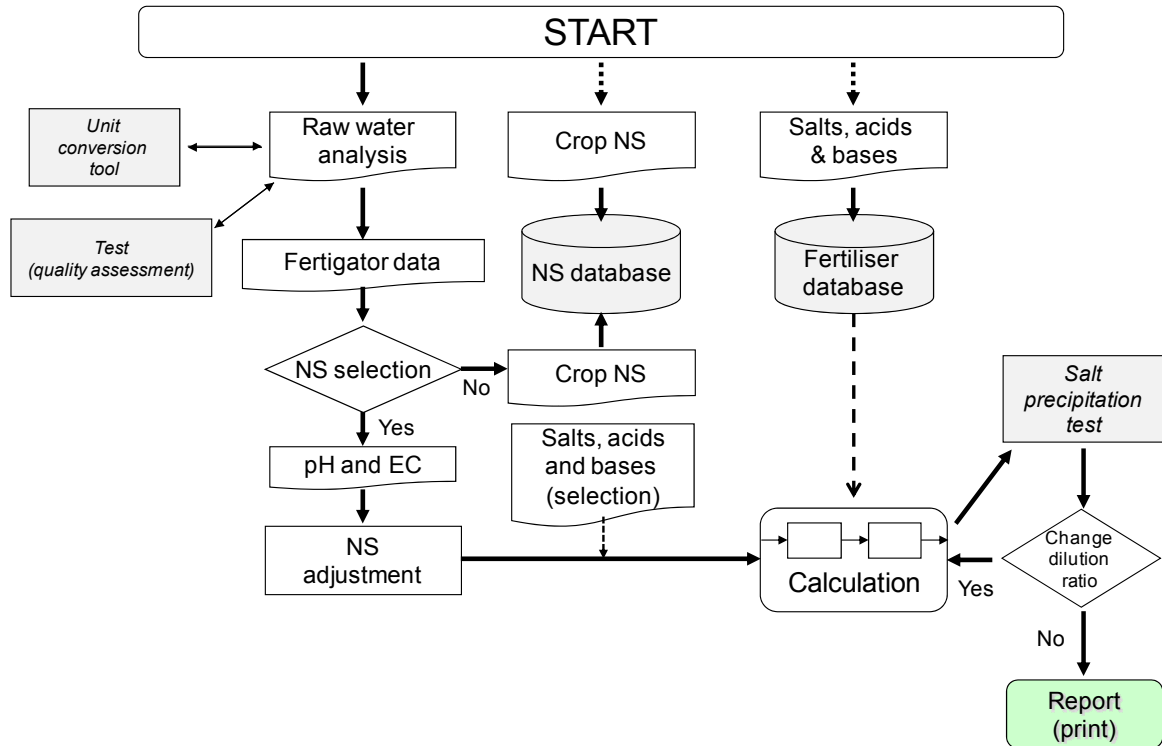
START

Unit conversion tool

Raw water analysis

Crop NS

Salts, acids & bases

Test (quality assessment)

Fertigator data

NS database

Fertiliser database

NS selection

No

Crop NS

Salt precipitation test

Yes

pH and EC

Salts, acids and bases (selection)

NS adjustment

Calculation

Yes

Change dilution ratio

No

Report (print)